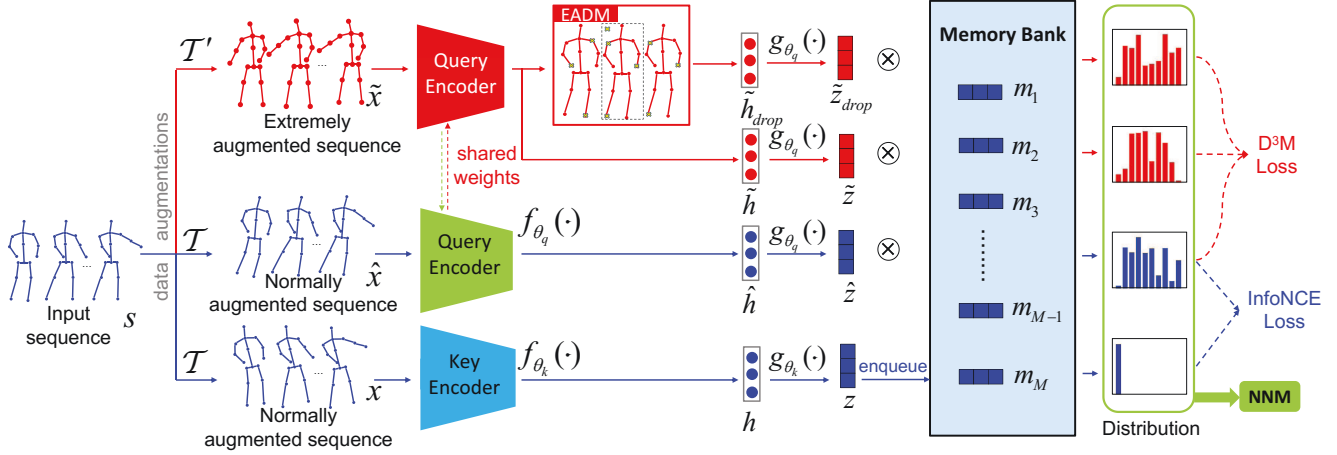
$\mathcal{T}'$

$\tilde{x}$

Extremely augmented sequence

Query Encoder

EADM

$\tilde{h}_{drop}$

$g_{\theta_q}(\cdot)$

$\tilde{z}_{drop}$

$\otimes$

Memory Bank

$m_1$

$m_2$

$m_3$

$m_{M-1}$

$m_M$

data augmentations

shared weights

$\tilde{h}$

$g_{\theta_q}(\cdot)$

$\tilde{z}$

$\otimes$

D³M Loss

Input sequence

$s$

$\mathcal{T}$

Normally augmented sequence

$\hat{x}$

Query Encoder

$f_{\theta_q}(\cdot)$

$\hat{h}$

$g_{\theta_q}(\cdot)$

$\hat{z}$

$\otimes$

InfoNCE Loss

$\mathcal{T}$

Normally augmented sequence

$x$

Key Encoder

$f_{\theta_k}(\cdot)$

$h$

$g_{\theta_k}(\cdot)$

$z$

enqueue

NNM

Distribution